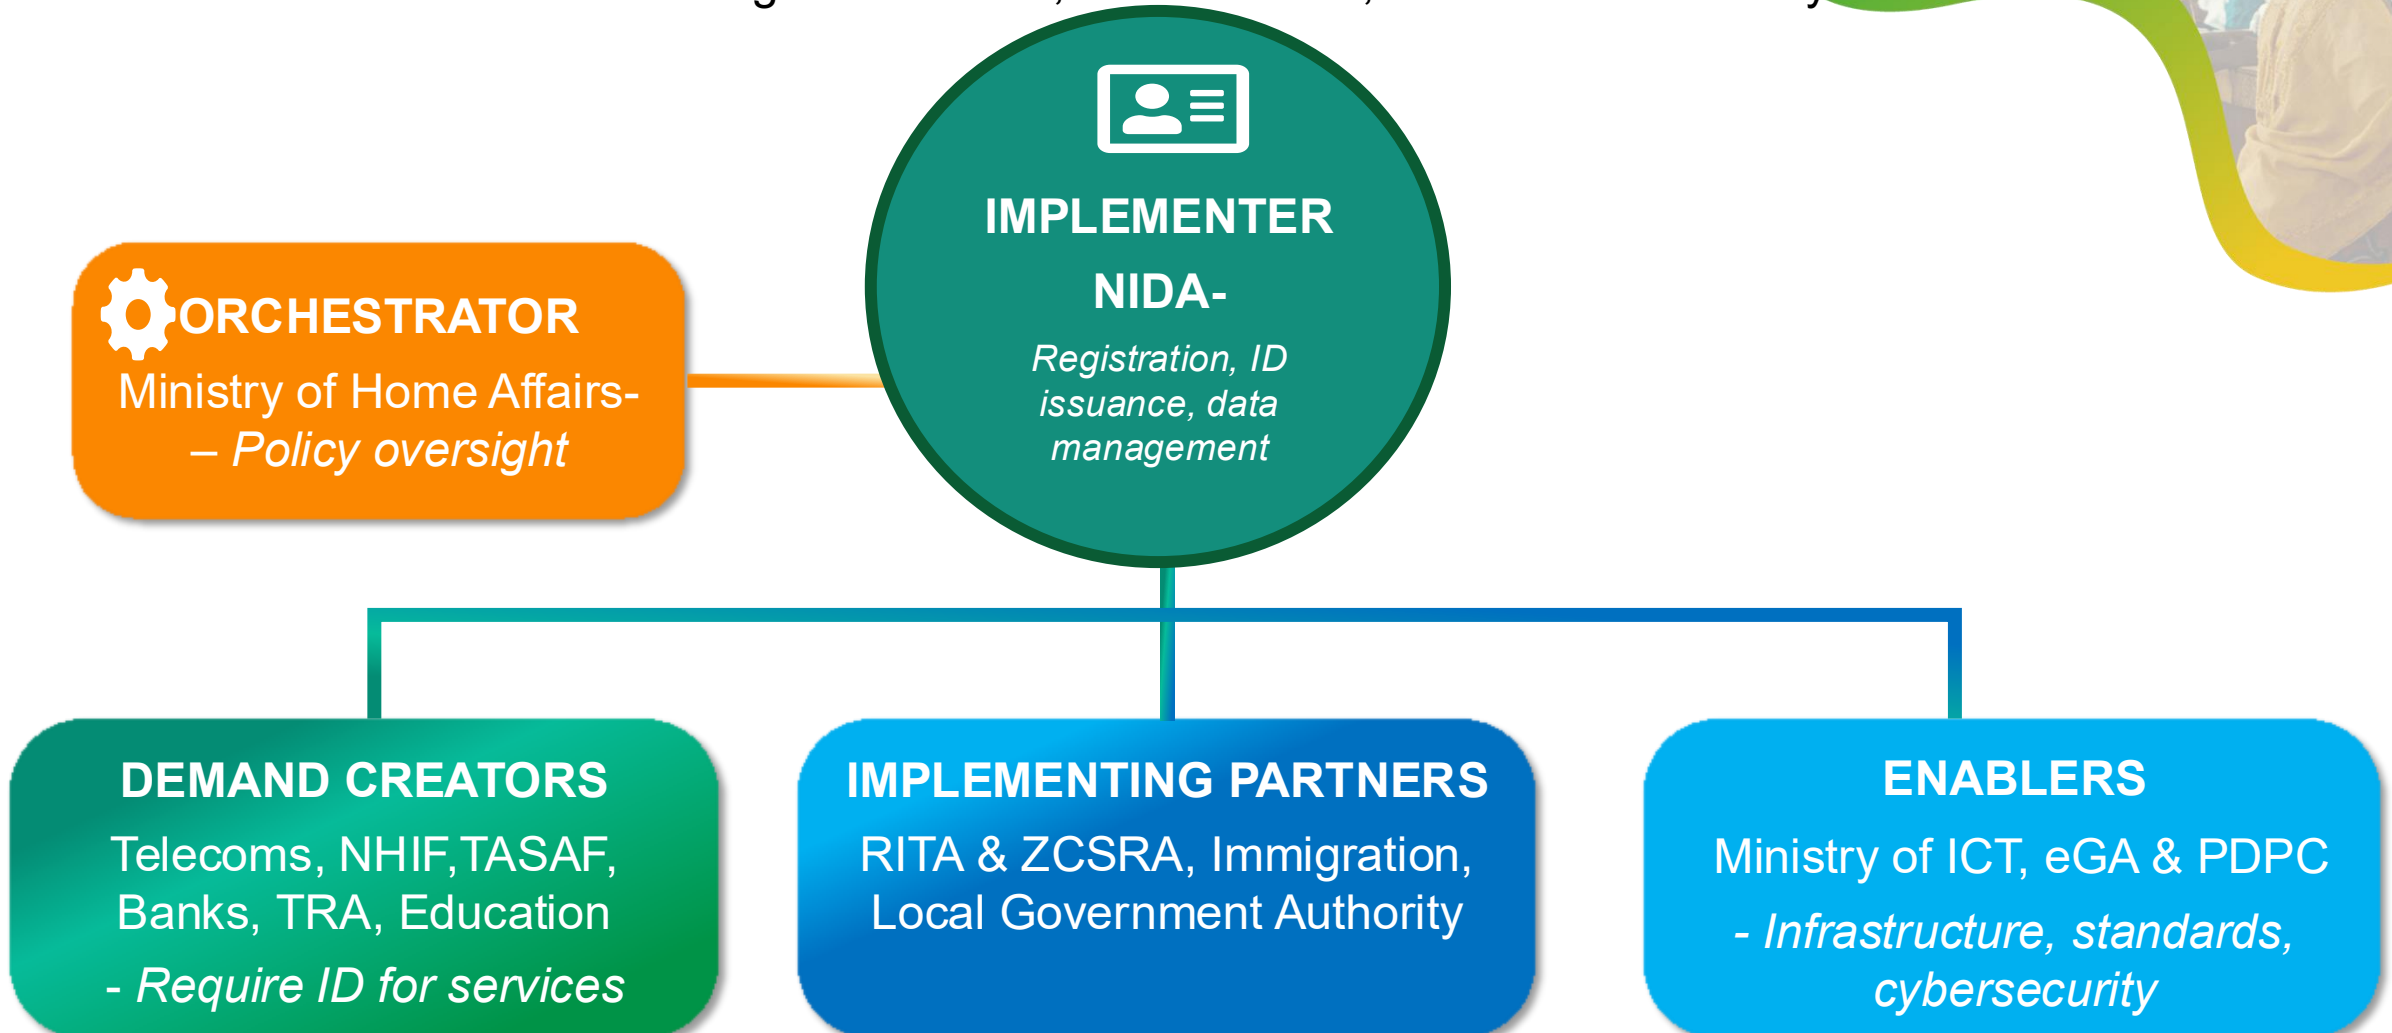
IMPLEMENTER
NIDA-
Registration, ID issuance, data management

ORCHESTRATOR
Ministry of Home Affairs- – Policy oversight

DEMAND CREATORS
Telecoms, NHIF,TASAF, Banks, TRA, Education
- Require ID for services

IMPLEMENTING PARTNERS
RITA & ZCSRA, Immigration, Local Government Authority

ENABLERS
Ministry of ICT, eGA & PDPC
- Infrastructure, standards, cybersecurity